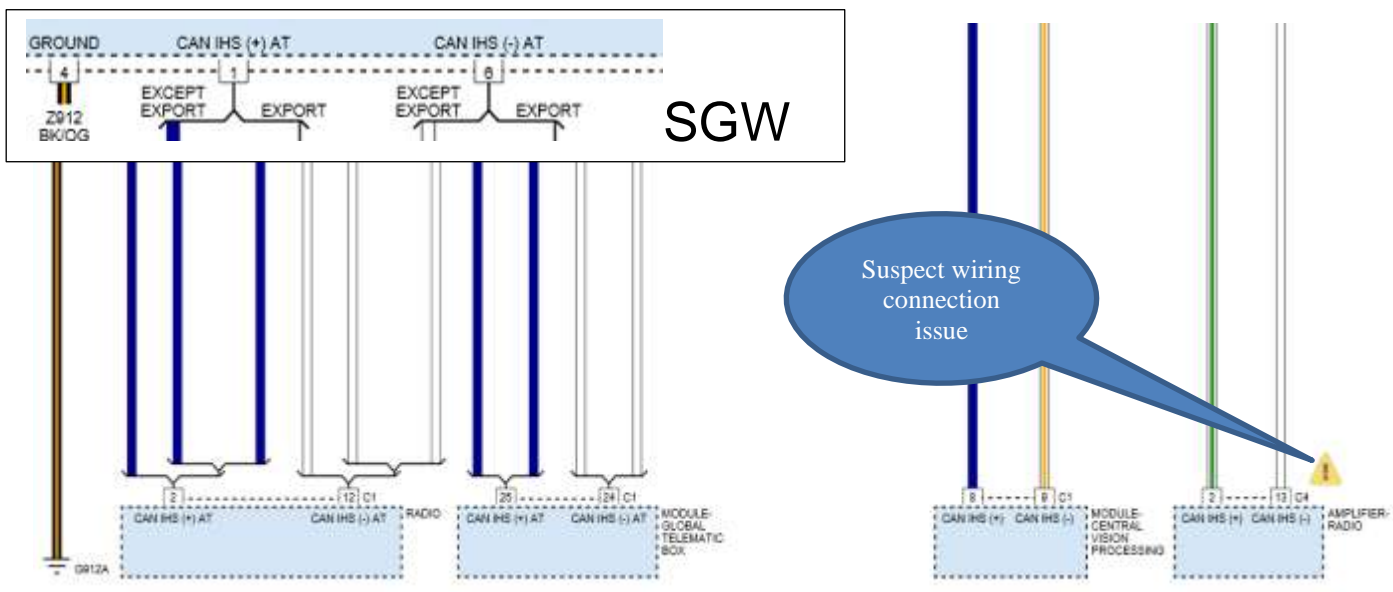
GROUND
CAN IHS (+) AT
CAN IHS (-) AT
4
1
6
EXCEPT EXPORT
EXPORT
EXCEPT EXPORT
EXPORT
Z912 BK/OG
SGW

Suspect wiring connection issue

2
12 C1
CAN IHS (+) AT
CAN IHS (-) AT
RADIO
25
24 C1
CAN IHS (+) AT
CAN IHS (-) AT
MODULE-GLOBAL TELEMATIC BOX
G912A
8
9 C1
CAN IHS (+)
CAN IHS (-)
MODULE-CENTRAL VISION PROCESSING
2
13 C4
CAN IHS (+)
CAN IHS (-)
AMPLIFIER-RADIO